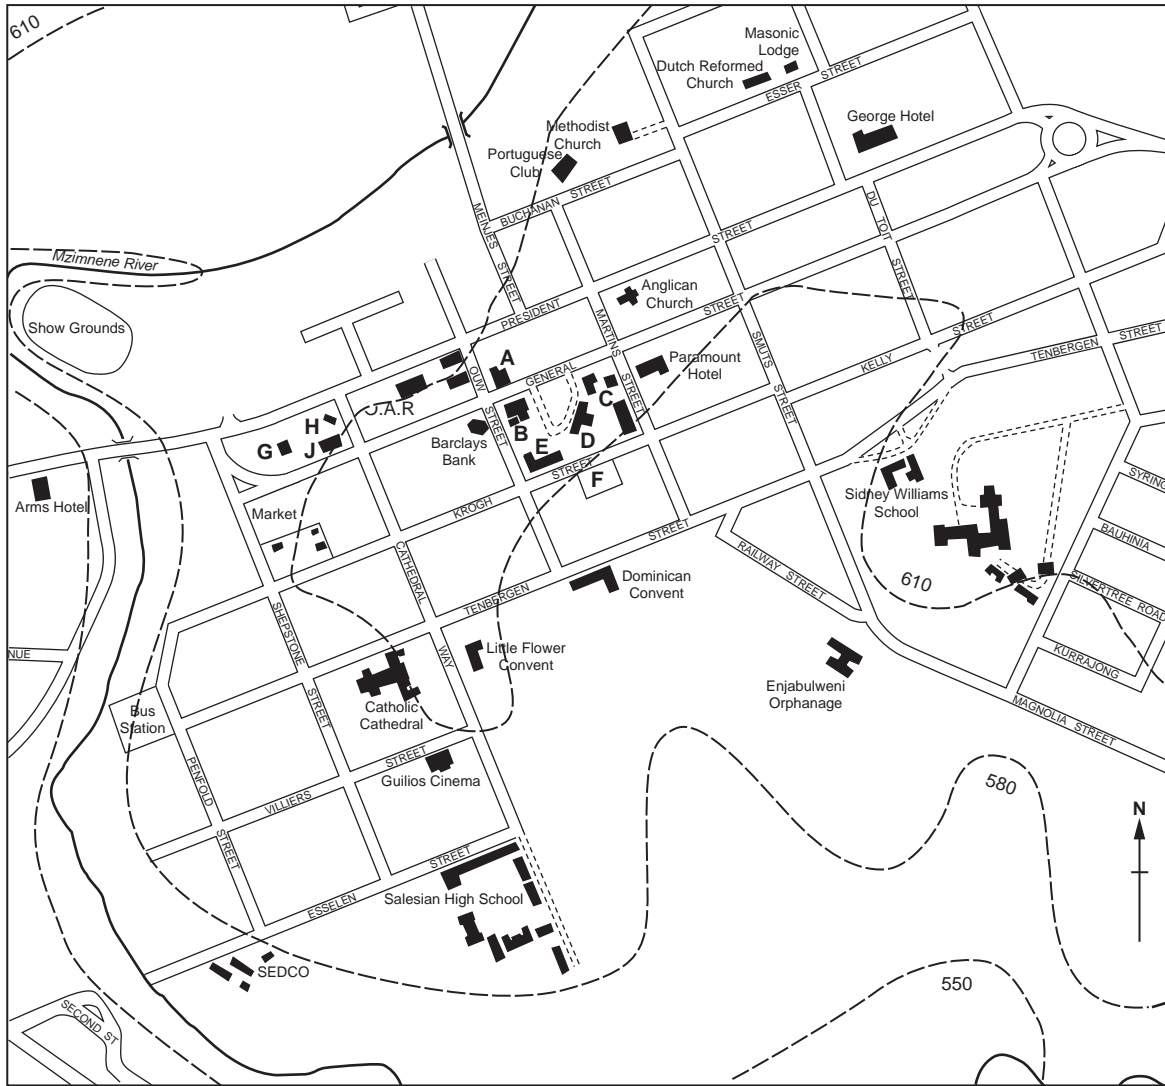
610

Masonic Lodge

Dutch Reformed Church

ESSER STREET

George Hotel

Methodist Church

Portuguese Club

BUCHANAN STREET

MEINTJES STREET

STREET

DU TOIT STREET

Mzimnene River

Anglican Church

PRESIDENT STREET

MARTINS STREET

SMUTS STREET

STREET

Show Grounds

A

OLIV

GENERAL

Paramount Hotel

KELLY

TENBERGEN STREET

C

H

G.A.R

B

D

G

J

Barclays Bank

STREET

E

STREET

F

Arms Hotel

Market

KROGH

STREET

Sidney Williams School

SYRING

BAUHINIA

RAILWAY STREET

Dominican Convent

610

SILVERTREE ROAD

CATHEDRAL

SHEPSTONE

TENBERGEN

NUE

WAY

Little Flower Convent

KURRAJONG

Enjabulweni Orphanage

MAGNOLIA STREET

Bus Station

STREET

Catholic Cathedral

PENFOLD

STREET

Guilios Cinema

VILLIERS

580

N

STREET

STREET

ESSELEN

Salesian High School

SEDCO

550

SECOND ST